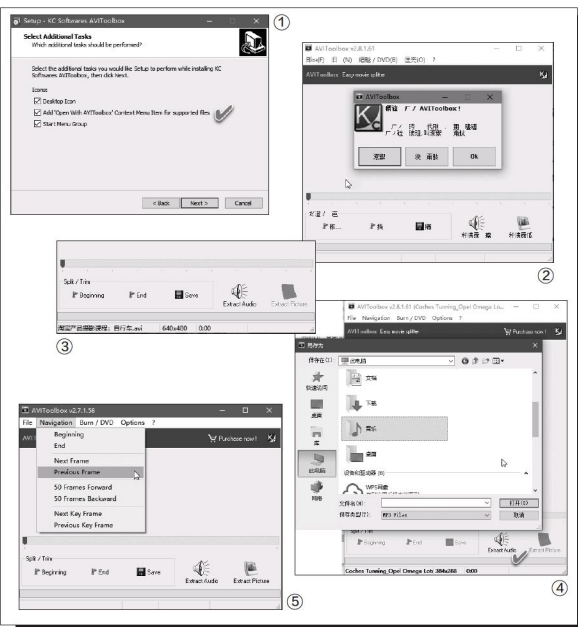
Setup - KC Softwares AVIToolbox

Select Additional Tasks
Which additional tasks should be performed?

Select the additional tasks you would like Setup to perform while installing KC Softwares AVIToolbox, then click Next.

Icons
Desktop Icon
Add 'Open With AVIToolbox' Context Menu Item for supported files
Start Menu Group

< Back Next > Cancel

①

AVIToolbox v2.8.1.61
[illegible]
AVIToolbox Easy movie splitter

AVIToolbox
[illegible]

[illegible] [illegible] Ok

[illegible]

②

Split / Trim
Beginning End Save Extract Audio Extract Picture
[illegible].avi 640x480 0.00

③

AVIToolbox v2.8.1.61 (Coches Tuning_Opel Omega Lo...
File Navigation Burn / DVD Options ?
AVIToolbox Easy movie splitter Purchase now!

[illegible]
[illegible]
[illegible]
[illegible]
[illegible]
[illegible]
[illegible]
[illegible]
WPS网盘
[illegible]
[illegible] 打开(O)
MP3 Files 取消

Beginning End Save Extract Audio Extract Picture
Coches Tuning_Opel Omega Lot 384x288 0:00

④

AVIToolbox v2.7.1.56
File Navigation Burn / DVD Options ?
AVI
Beginning
End
Next Frame
Previous Frame
50 Frames Forward
50 Frames Backward
Next Key Frame
Previous Key Frame
Purchase now!

Split / Trim
Beginning End Save Extract Audio Extract Picture

⑤